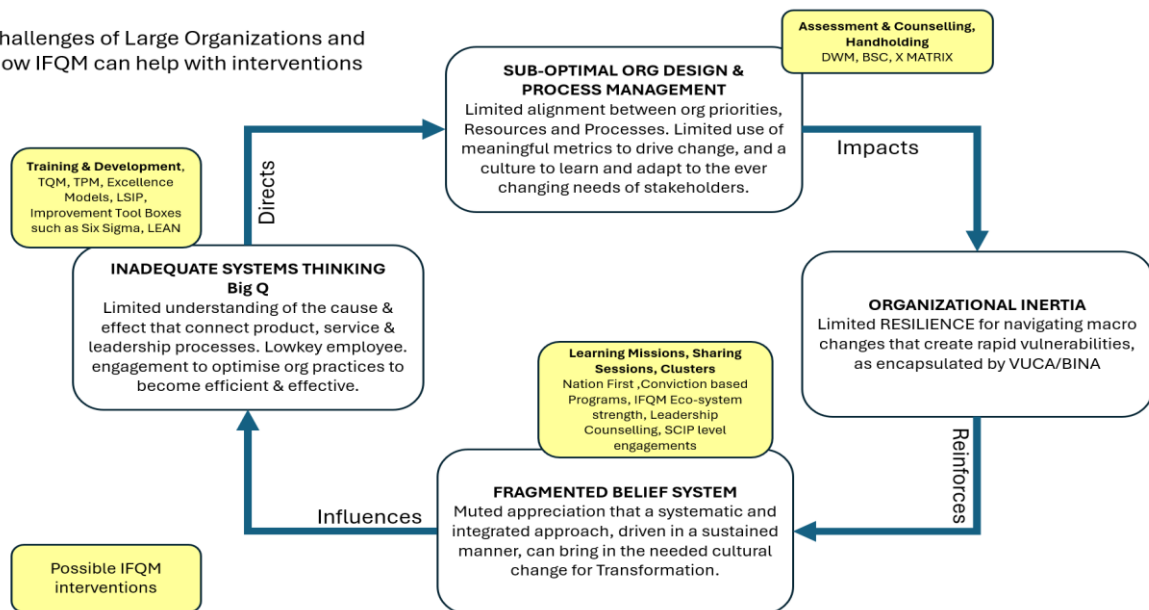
hallenges of Large Organizations and
ow IFQM can help with interventions

Assessment & Counselling, Handholding
DWM, BSC, X MATRIX

SUB-OPTIMAL ORG DESIGN & PROCESS MANAGEMENT
Limited alignment between org priorities, Resources and Processes. Limited use of meaningful metrics to drive change, and a culture to learn and adapt to the ever changing needs of stakeholders.

Impacts

Training & Development, TQM, TPM, Excellence Models, LSIP, Improvement Tool Boxes such as Six Sigma, LEAN

Directs

INADEQUATE SYSTEMS THINKING
Big Q
Limited understanding of the cause & effect that connect product, service & leadership processes. Lowkey employee. engagement to optimise org practices to become efficient & effective.

ORGANIZATIONAL INERTIA
Limited RESILIENCE for navigating macro changes that create rapid vulnerabilities, as encapsulated by VUCA/BINA

Learning Missions, Sharing Sessions, Clusters
Nation First ,Conviction based Programs, IFQM Eco-system strength, Leadership Counselling, SCIP level engagements

Reinforces

FRAGMENTED BELIEF SYSTEM
Muted appreciation that a systematic and integrated approach, driven in a sustained manner, can bring in the needed cultural change for Transformation.

Influences

Possible IFQM interventions